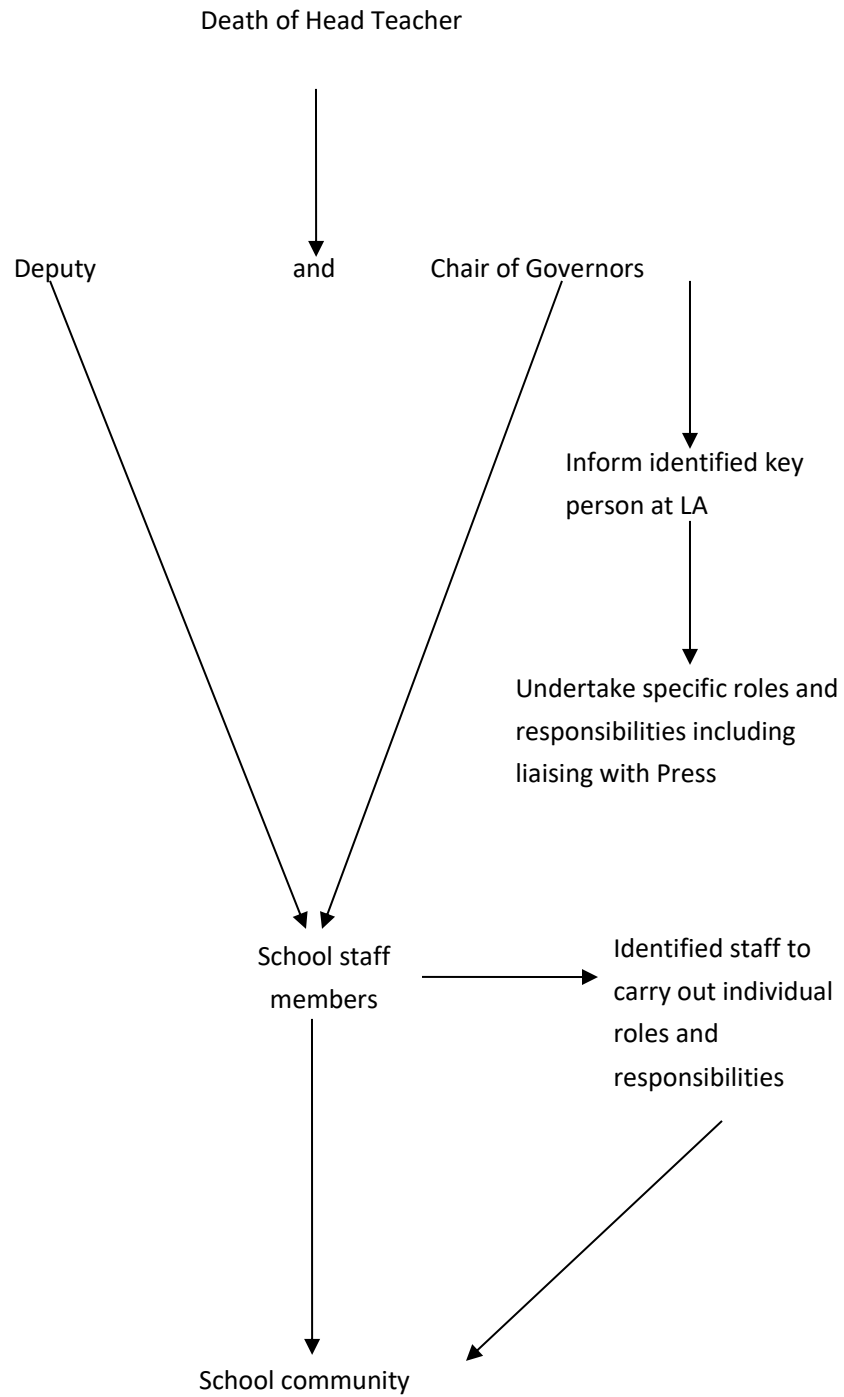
Death of Head Teacher

Deputy and Chair of Governors

Inform identified key person at LA

Undertake specific roles and responsibilities including liaising with Press

School staff members

Identified staff to carry out individual roles and responsibilities

School community